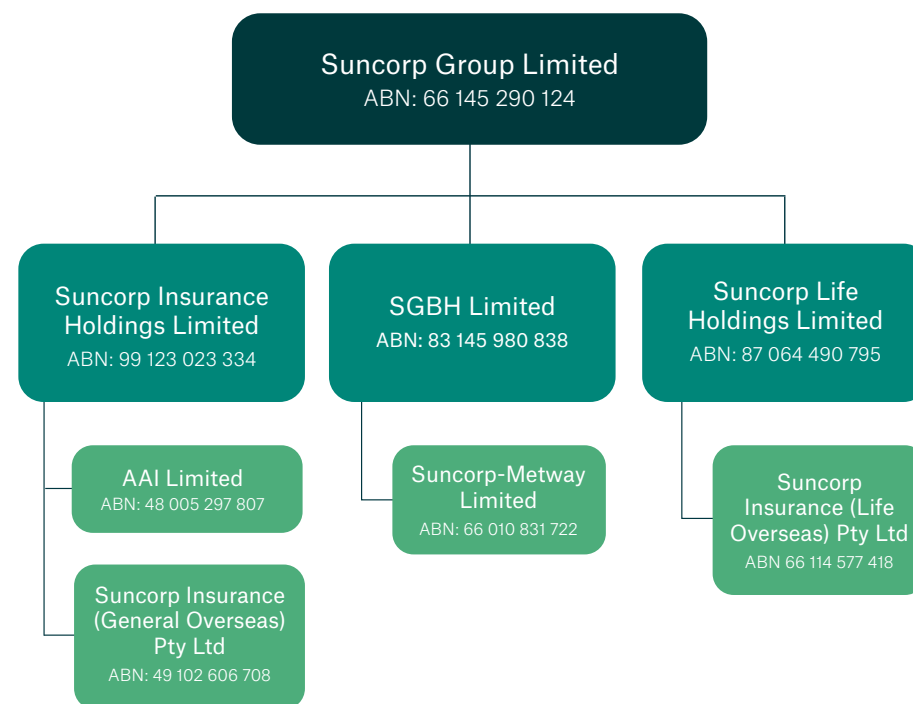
Suncorp Group Limited
ABN: 66 145 290 124

Suncorp Insurance Holdings Limited
ABN: 99 123 023 334

SGBH Limited
ABN: 83 145 980 838

Suncorp Life Holdings Limited
ABN: 87 064 490 795

AAI Limited
ABN: 48 005 297 807

Suncorp Insurance (General Overseas) Pty Ltd
ABN: 49 102 606 708

Suncorp-Metway Limited
ABN: 66 010 831 722

Suncorp Insurance (Life Overseas) Pty Ltd
ABN 66 114 577 418